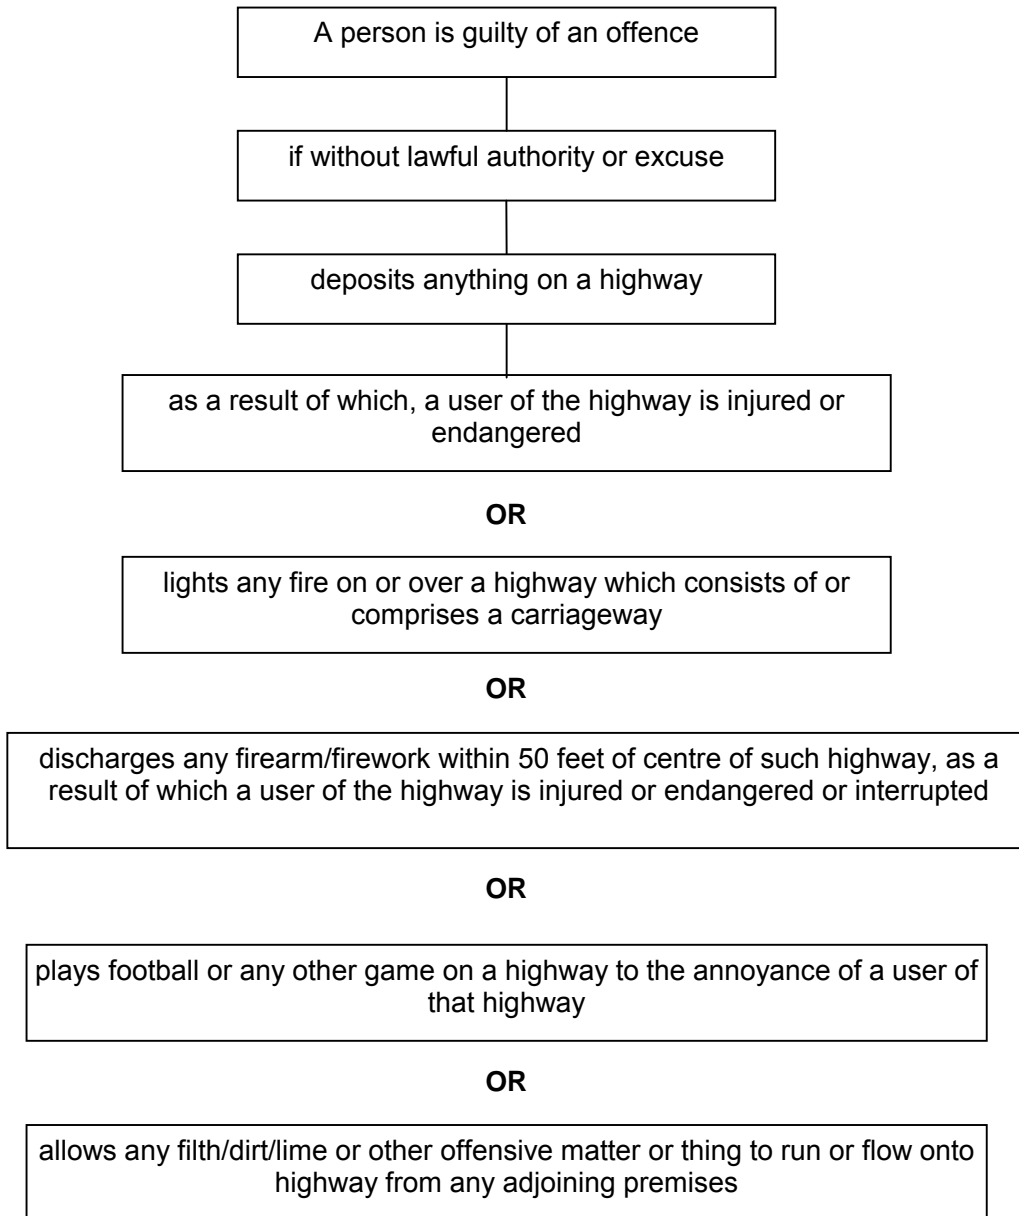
A person is guilty of an offence

if without lawful authority or excuse

deposits anything on a highway

as a result of which, a user of the highway is injured or endangered

**OR**

lights any fire on or over a highway which consists of or comprises a carriageway

**OR**

discharges any firearm/firework within 50 feet of centre of such highway, as a result of which a user of the highway is injured or endangered or interrupted

**OR**

plays football or any other game on a highway to the annoyance of a user of that highway

**OR**

allows any filth/dirt/lime or other offensive matter or thing to run or flow onto highway from any adjoining premises